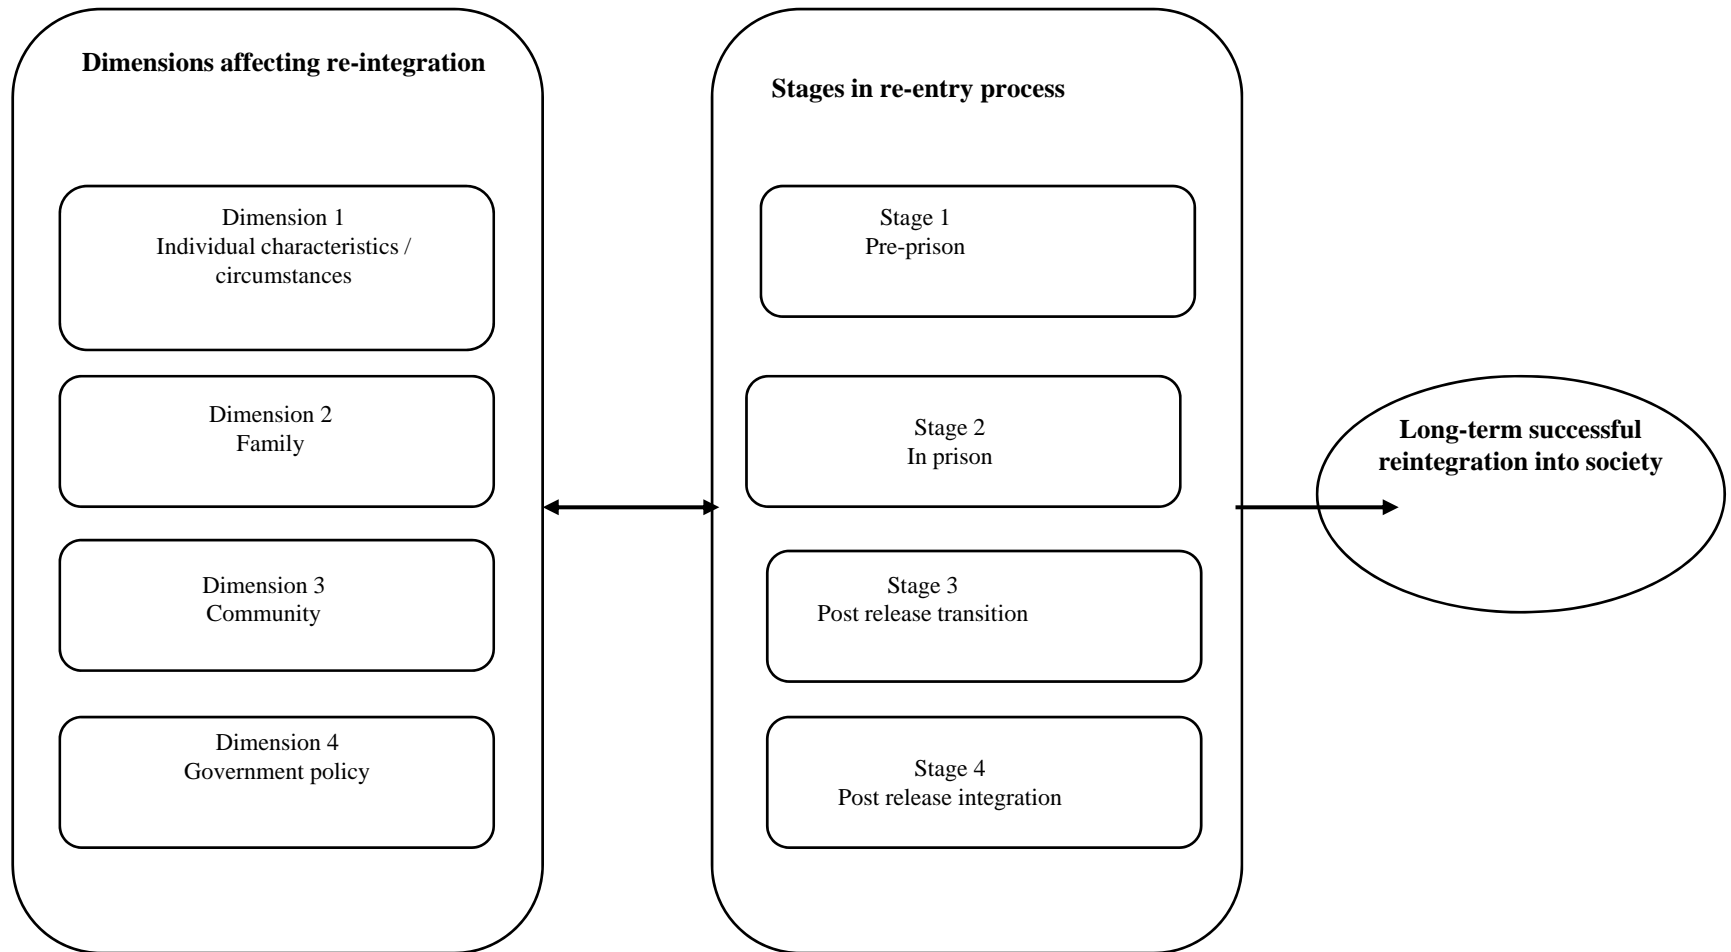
Dimensions affecting re-integration

Dimension 1
Individual characteristics / circumstances

Dimension 2
Family

Dimension 3
Community

Dimension 4
Government policy

Stages in re-entry process

Stage 1
Pre-prison

Stage 2
In prison

Stage 3
Post release transition

Stage 4
Post release integration

Long-term successful reintegration into society